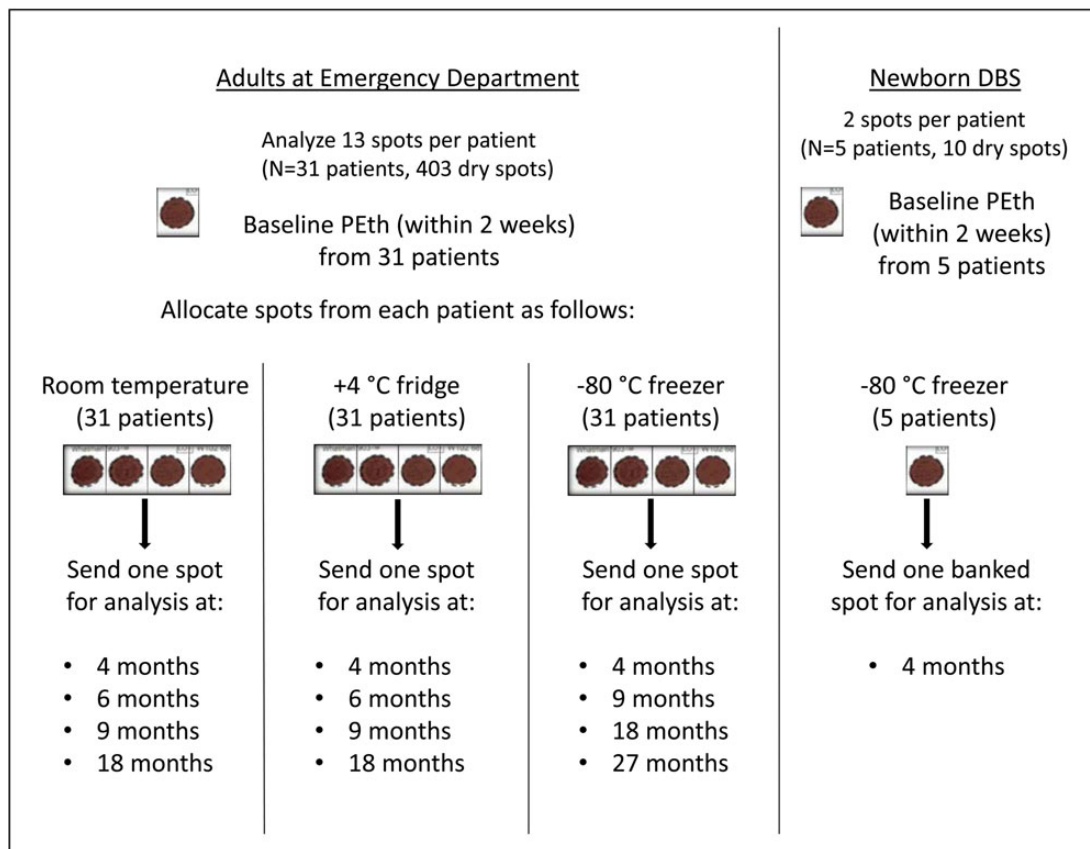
Adults at Emergency Department

Analyze 13 spots per patient (N=31 patients, 403 dry spots)

Baseline PEth (within 2 weeks) from 31 patients

Allocate spots from each patient as follows:

Room temperature (31 patients)

Send one spot for analysis at:

- 4 months
- 6 months
- 9 months
- 18 months

+4 °C fridge (31 patients)

Send one spot for analysis at:

- 4 months
- 6 months
- 9 months
- 18 months

-80 °C freezer (31 patients)

Send one spot for analysis at:

- 4 months
- 9 months
- 18 months
- 27 months

Newborn DBS

2 spots per patient (N=5 patients, 10 dry spots)

Baseline PEth (within 2 weeks) from 5 patients

-80 °C freezer (5 patients)

Send one banked spot for analysis at:

- 4 months